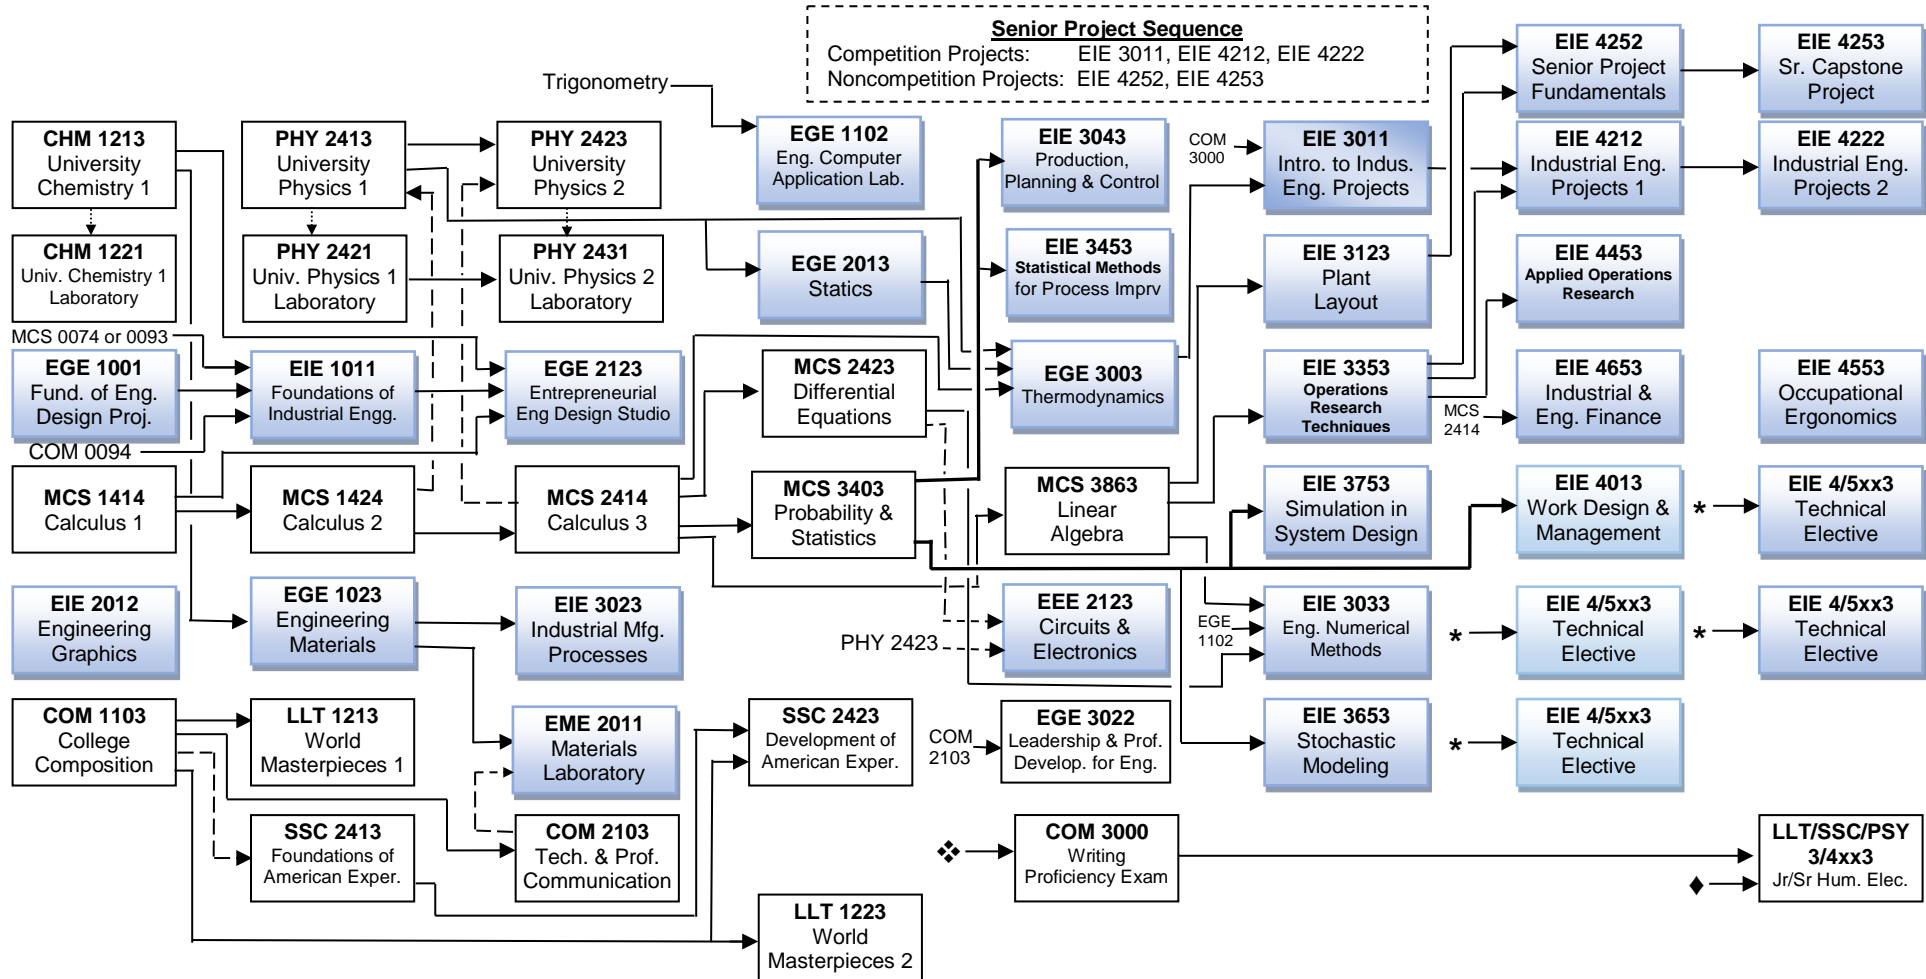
Senior Project Sequence
Competition Projects: EIE 3011, EIE 4212, EIE 4222
Noncompetition Projects: EIE 4252, EIE 4253

Trigonometry

CHM 1213
University
Chemistry 1

CHM 1221
Univ. Chemistry 1
Laboratory

MCS 0074 or 0093

EGE 1001
Fund. of Eng.
Design Proj.

COM 0094

MCS 1414
Calculus 1

EIE 2012
Engineering
Graphics

COM 1103
College
Composition

PHY 2413
University
Physics 1

PHY 2421
Univ. Physics 1
Laboratory

EIE 1011
Foundations of
Industrial Engg.

MCS 1424
Calculus 2

EGE 1023
Engineering
Materials

LLT 1213
World
Masterpieces 1

SSC 2413
Foundations of
American Exper.

PHY 2423
University
Physics 2

PHY 2431
Univ. Physics 2
Laboratory

EGE 2123
Entrepreneurial
Eng Design Studio

MCS 2414
Calculus 3

EIE 3023
Industrial Mfg.
Processes

EME 2011
Materials
Laboratory

COM 2103
Tech. & Prof.
Communication

EGE 1102
Eng. Computer
Application Lab.

EGE 2013
Statics

MCS 2423
Differential
Equations

MCS 3403
Probability &
Statistics

PHY 2423

SSC 2423
Development of
American Exper.

LLT 1223
World
Masterpieces 2

EIE 3043
Production,
Planning & Control

EIE 3453
Statistical Methods
for Process Imprv

EGE 3003
Thermodynamics

MCS 3863
Linear
Algebra

EEE 2123
Circuits &
Electronics

COM 2103

EGE 3022
Leadership & Prof.
Develop. for Eng.

❖

COM 3000
Writing
Proficiency Exam

COM 3000

EIE 3011
Intro. to Indus.
Eng. Projects

EIE 3123
Plant
Layout

EIE 3353
Operations
Research
Techniques

EIE 3753
Simulation in
System Design

EGE 1102

EIE 3033
Eng. Numerical
Methods

EIE 3653
Stochastic
Modeling

EIE 4252
Senior Project
Fundamentals

EIE 4212
Industrial Eng.
Projects 1

EIE 4453
Applied Operations
Research

MCS 2414

EIE 4653
Industrial &
Eng. Finance

EIE 4013
Work Design &
Management

*

EIE 4/5xx3
Technical
Elective

*

EIE 4/5xx3
Technical
Elective

*

EIE 4253
Sr. Capstone
Project

EIE 4222
Industrial Eng.
Projects 2

EIE 4553
Occupational
Ergonomics

*

EIE 4/5xx3
Technical
Elective

*

EIE 4/5xx3
Technical
Elective

LLT/SSC/PSY
3/4xx3
Jr/Sr Hum. Elec.

♦